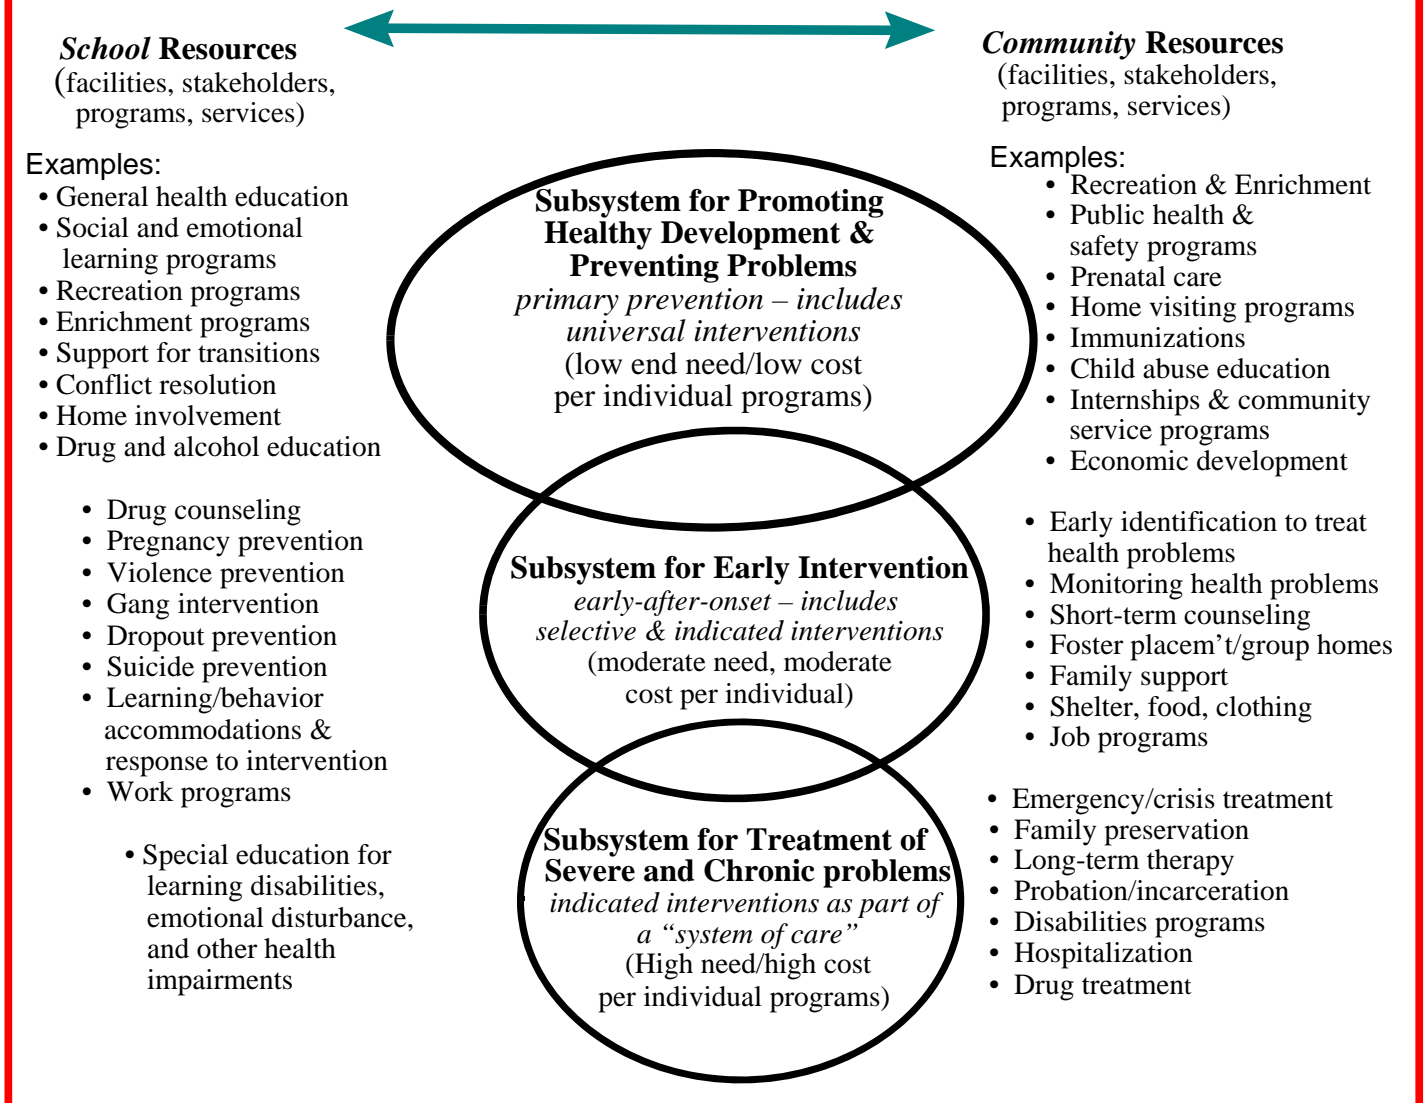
*School* **Resources**
(facilities, stakeholders, programs, services)

Examples:
• General health education
• Social and emotional learning programs
• Recreation programs
• Enrichment programs
• Support for transitions
• Conflict resolution
• Home involvement
• Drug and alcohol education

• Drug counseling
• Pregnancy prevention
• Violence prevention
• Gang intervention
• Dropout prevention
• Suicide prevention
• Learning/behavior accommodations & response to intervention
• Work programs

• Special education for learning disabilities, emotional disturbance, and other health impairments

**Subsystem for Promoting Healthy Development & Preventing Problems**
*primary prevention – includes universal interventions*
(low end need/low cost per individual programs)

**Subsystem for Early Intervention**
*early-after-onset – includes selective & indicated interventions*
(moderate need, moderate cost per individual)

**Subsystem for Treatment of Severe and Chronic problems**
*indicated interventions as part of a "system of care"*
(High need/high cost per individual programs)

*Community* **Resources**
(facilities, stakeholders, programs, services)

Examples:
• Recreation & Enrichment
• Public health & safety programs
• Prenatal care
• Home visiting programs
• Immunizations
• Child abuse education
• Internships & community service programs
• Economic development

• Early identification to treat health problems
• Monitoring health problems
• Short-term counseling
• Foster placem't/group homes
• Family support
• Shelter, food, clothing
• Job programs

• Emergency/crisis treatment
• Family preservation
• Long-term therapy
• Probation/incarceration
• Disabilities programs
• Hospitalization
• Drug treatment